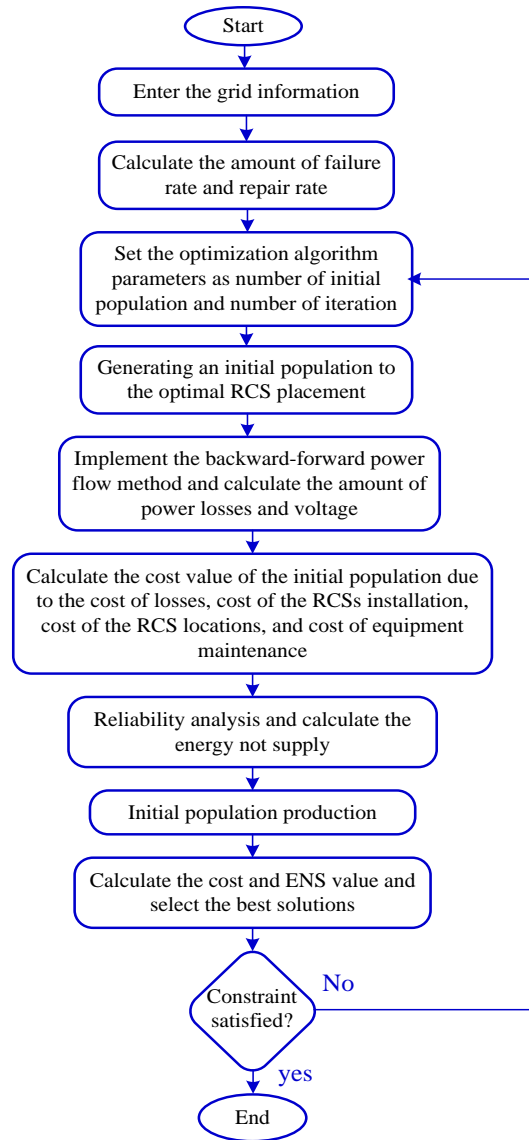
Start

Enter the grid information

Calculate the amount of failure rate and repair rate

Set the optimization algorithm parameters as number of initial population and number of iteration

Generating an initial population to the optimal RCS placement

Implement the backward-forward power flow method and calculate the amount of power losses and voltage

Calculate the cost value of the initial population due to the cost of losses, cost of the RCSs installation, cost of the RCS locations, and cost of equipment maintenance

Reliability analysis and calculate the energy not supply

Initial population production

Calculate the cost and ENS value and select the best solutions

Constraint satisfied?

No

yes

End